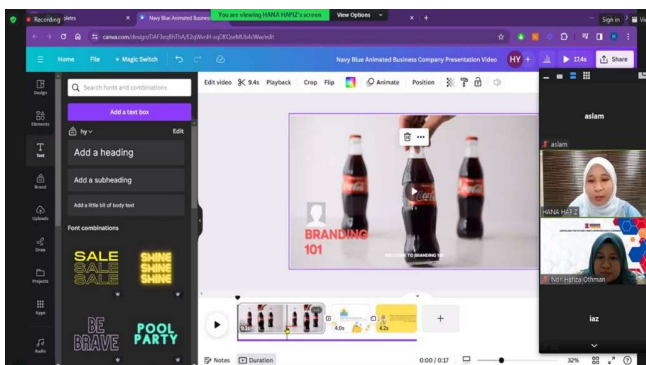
Recording plates
Navy Blue Animated Busines
You are viewing HANA HAFIZ's screen
View Options
Sign in
canva.com/design/DAF3eqB67bA/E2qWvnH-nqOKOeeMUbAcWw/edit
Home
File
Magic Switch
Navy Blue Animated Business Company Presentation Video
HY
17.4s
Share
Design
Elements
Text
Brand
Uploads
Draw
Projects
Apps
Audio
Search fonts and combinations
Add a text box
hy
Edit
Add a heading
Add a subheading
Add a little bit of body text
Font combinations
SALE SALE SALE
SHINE SHINE SHINE
BE BRAVE
POOL PARTY
Edit video
9.4s
Playback
Crop
Flip
Animate
Position
BRANDING 101
WELCOME TO BRANDING 101
9.3s
4.0s
4.2s
Notes
Duration
0:00 / 0:17
32%
aslam
aslam
HANA HAFIZ
Nor Hafiza Othman
iaz